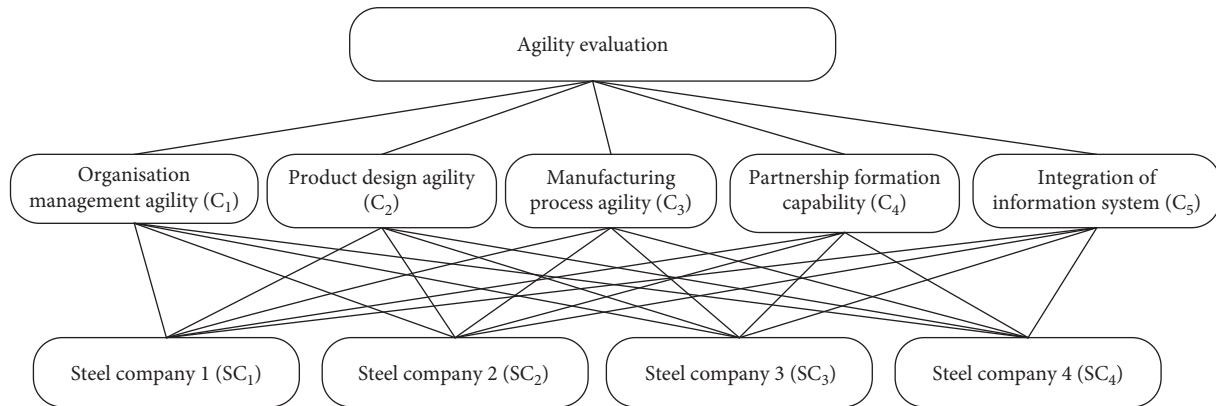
Agility evaluation

Organisation management agility ($C_1$)

Product design agility ($C_2$)

Manufacturing process agility ($C_3$)

Partnership formation capability ($C_4$)

Integration of information system ($C_5$)

Steel company 1 ($SC_1$)

Steel company 2 ($SC_2$)

Steel company 3 ($SC_3$)

Steel company 4 ($SC_4$)